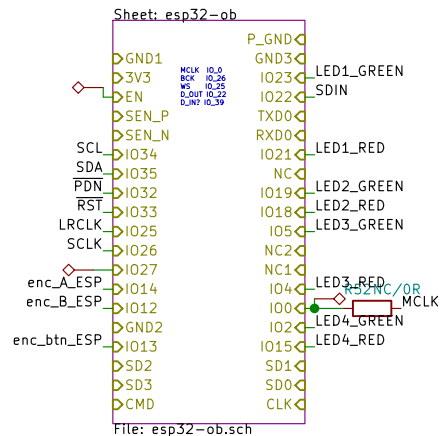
Sheet: esp32-ob

GND1
3V3
EN
SEN_P
SEN_N
IO34
IO35
IO32
IO33
IO25
IO26
IO27
IO14
IO12
GND2
IO13
SD2
SD3
CMD

MCLK IO_0
BCK IO_26
WS IO_25
D_OUT IO_22
D_IN? IO_39

P_GND
GND3
IO23
IO22
TXD0
RXD0
IO21
NC
IO19
IO18
IO5
NC2
NC1
IO4
IO0
IO2
IO15
SD1
SD0
CLK

SCL
SDA
$\overline{PDN}$
$\overline{RST}$
LRCLK
SCLK
enc_A_ESP
enc_B_ESP
enc_btn_ESP

LED1_GREEN
SDIN
LED1_RED
LED2_GREEN
LED2_RED
LED3_GREEN
LED3_RED
R52NC/0R
MCLK
LED4_GREEN
LED4_RED

File: esp32-ob.sch